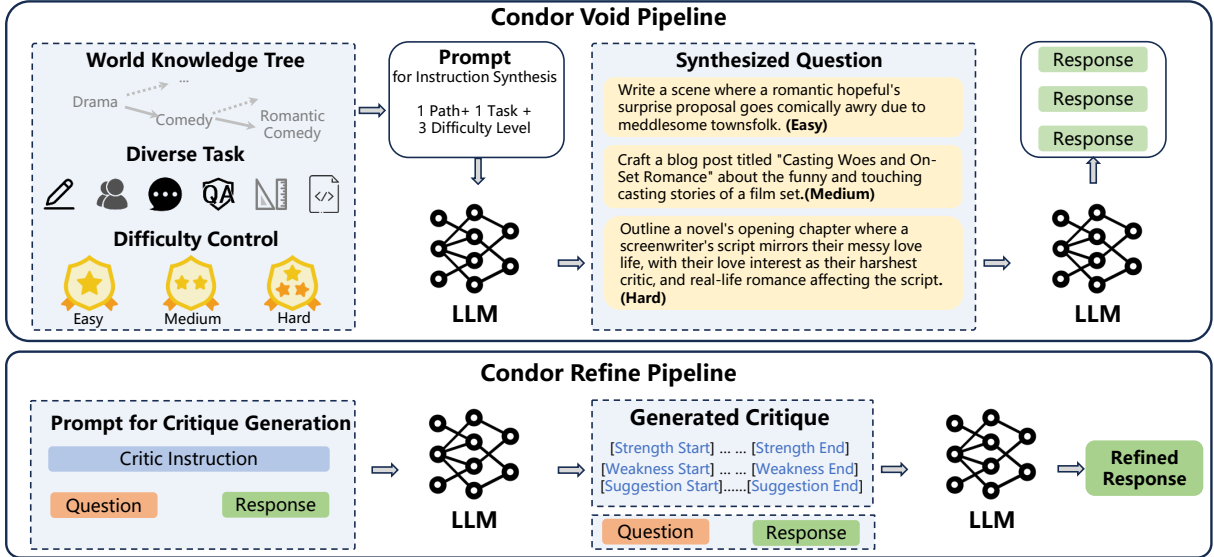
Condor Void Pipeline

World Knowledge Tree

...

Drama

Comedy

Romantic Comedy

Diverse Task

QA

Difficulty Control

Easy

Medium

Hard

Prompt

for Instruction Synthesis

1 Path+ 1 Task + 3 Difficulty Level

LLM

Synthesized Question

Write a scene where a romantic hopeful's surprise proposal goes comically awry due to meddlesome townsfolk. **(Easy)**

Craft a blog post titled "Casting Woes and On-Set Romance" about the funny and touching casting stories of a film set.**(Medium)**

Outline a novel's opening chapter where a screenwriter's script mirrors their messy love life, with their love interest as their harshest critic, and real-life romance affecting the script. **(Hard)**

Response

Response

Response

LLM

Condor Refine Pipeline

Prompt for Critique Generation

Critic Instruction

Question

Response

LLM

Generated Critique

[Strength Start] ... ... [Strength End]

[Weakness Start] ... ... [Weakness End]

[Suggestion Start]......[Suggestion End]

Question

Response

LLM

Refined Response